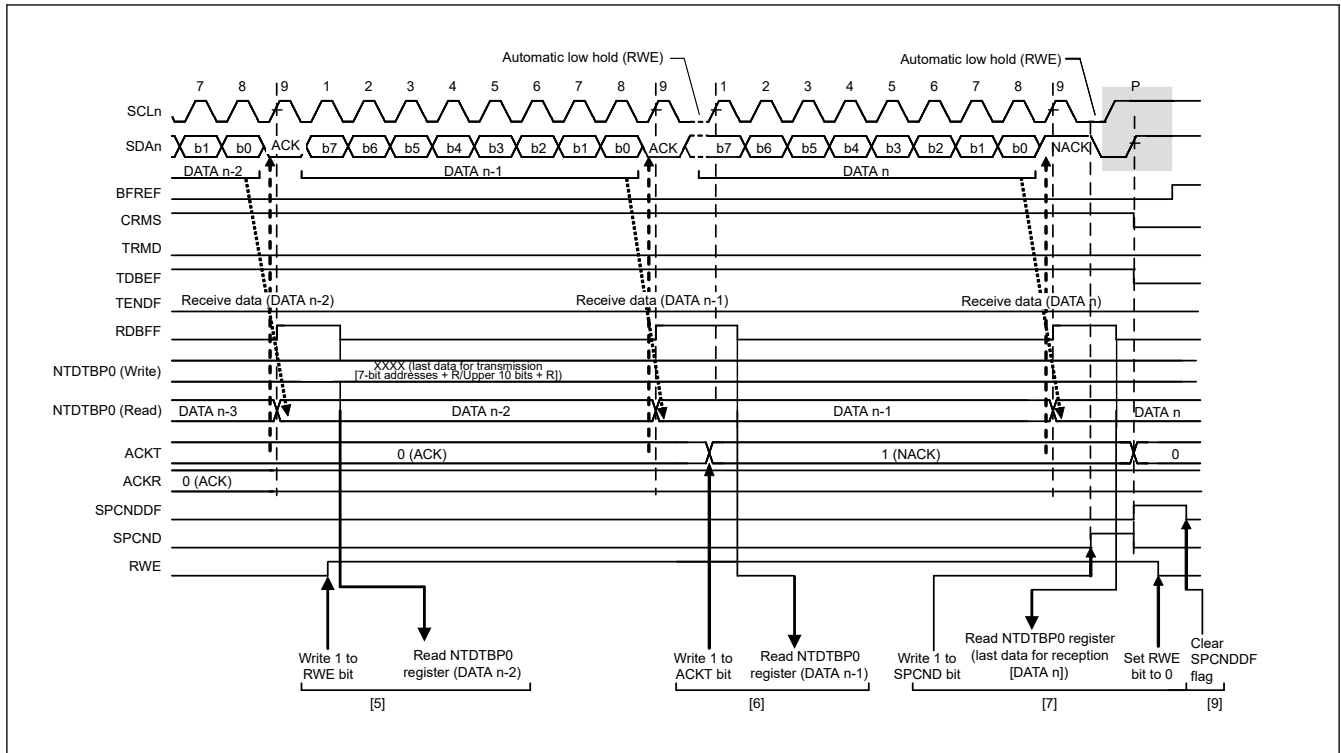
Automatic low hold (RWE)

Automatic low hold (RWE)

7 8 9 1 2 3 4 5 6 7 8 9 1 2 3 4 5 6 7 8 9 P

SCLn

SDAn b1 b0 ACK b7 b6 b5 b4 b3 b2 b1 b0 ACK b7 b6 b5 b4 b3 b2 b1 b0 NACK

DATA n-2 DATA n-1 DATA n

BFREF

CRMS

TRMD

TDBEF

TENDF Receive data (DATA n-2) Receive data (DATA n-1) Receive data (DATA n)

RDBFF

NTDTBP0 (Write) XXXX (last data for transmission [7-bit addresses + R/Upper 10 bits + R])

NTDTBP0 (Read) DATA n-3 DATA n-2 DATA n-1 DATA n

ACKT 0 (ACK) 1 (NACK) 0

ACKR 0 (ACK)

SPCNDDF

SPCND

RWE

Write 1 to RWE bit

Read NTDTBP0 register (DATA n-2)

[5]

Write 1 to ACKT bit

Read NTDTBP0 register (DATA n-1)

[6]

Write 1 to SPCND bit

Read NTDTBP0 register (last data for reception [DATA n])

Set RWE bit to 0

[7]

Clear SPCNDDF flag

[9]